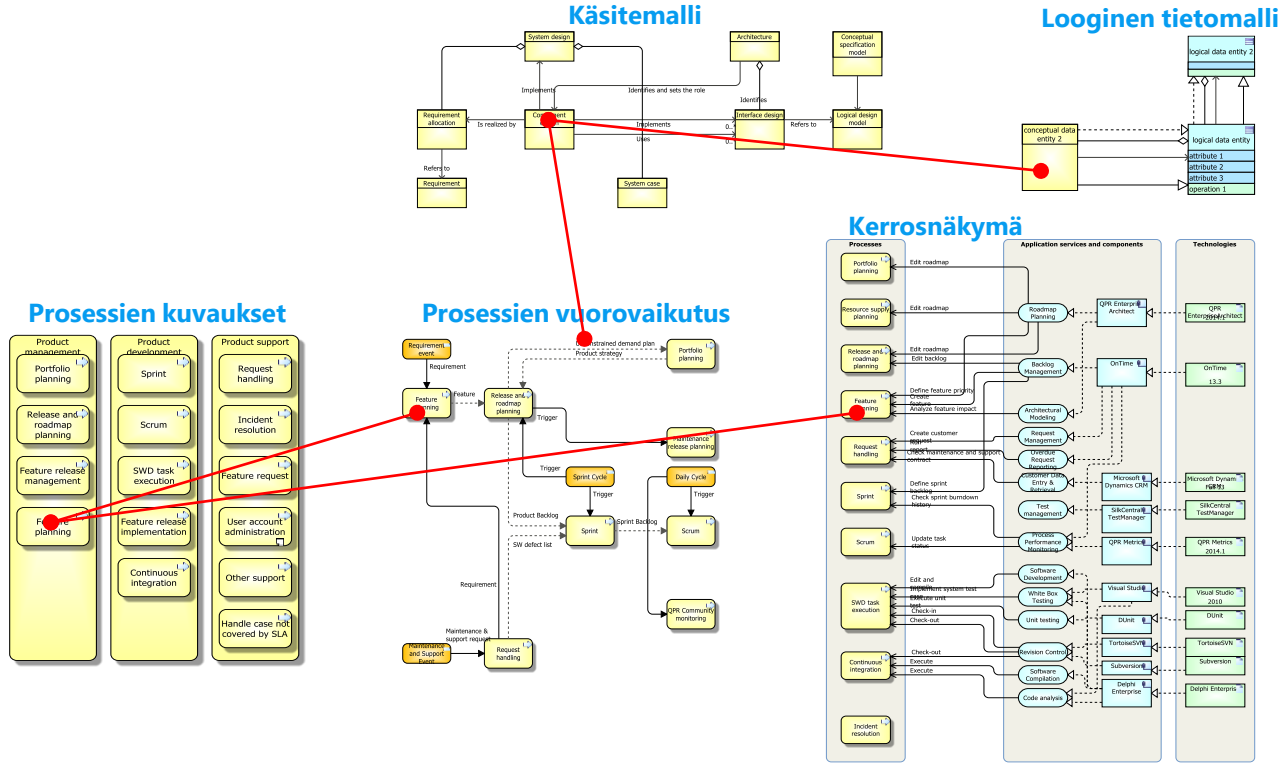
Käsitemalli

Looginen tietomalli

System design
Architecture
Conceptual specification model
Implements
Identifies and sets the role
Identifies
Requirement allocation
Is realized by
Component
Implements
Interface design
Refers to
Logical design model
Uses
Refers to
Requirement
System case

logical data entity 2
conceptual data entity 2
logical data entity
attribute 1
attribute 2
attribute 3
operation 1

Kerrosnäkymä

Processes
Application services and components
Technologies

Portfolio planning
Edit roadmap
Resource supply planning
Edit roadmap
Roadmap Planning
QPR Enterprise Architect
QPR Enterprise Architect 2014.1
Release and roadmap planning
Edit roadmap
Edit backlog
Backlog Management
OnTime
OnTime 13.3
Define feature priority
Create feature
Analyze feature impact
Feature planning
Architectural Modeling
Create customer request
Request Management
Request handling
Check maintenance and support contract
Overdue Request Reporting
Customer Data Entry & Retrieval
Microsoft Dynamics CRM
Microsoft Dynamics CRM
Define sprint backlog
Check sprint burndown history
Sprint
Test management
SilkCentral TestManager
SilkCentral TestManager
Update task status
Scrum
Process Performance Monitoring
QPR Metrics
QPR Metrics 2014.1
Edit and implement system test
Execute unit test
Software Development
SWD task execution
White Box Testing
Visual Studio
Visual Studio 2010
Check-in
Check-out
Unit testing
DUnit
DUnit
TortoiseSVN
TortoiseSVN
Revision Control
Subversion
Subversion
Check-out
Execute
Execute
Continuous integration
Software Compilation
Code analysis
Delphi Enterprise
Delphi Enterprise
Incident resolution

Prosessien kuvaukset

Product management
Portfolio planning
Release and roadmap planning
Feature release management
Feature planning
Product development
Sprint
Scrum
SWD task execution
Feature release implementation
Continuous integration
Product support
Request handling
Incident resolution
Feature request
User account administration
Other support
Handle case not covered by SLA

Prosessien vuorovaikutus

Requirement event
Requirement
Constrained demand plan
Product strategy
Portfolio planning
Feature planning
Feature
Release and roadmap planning
Trigger
Maintenance release planning
Trigger
Sprint Cycle
Daily Cycle
Trigger
Trigger
Product Backlog
Sprint
Sprint Backlog
Scrum
SW defect list
QPR Community monitoring
Requirement
Maintenance & support request
Maintenance and Support Event
Request handling